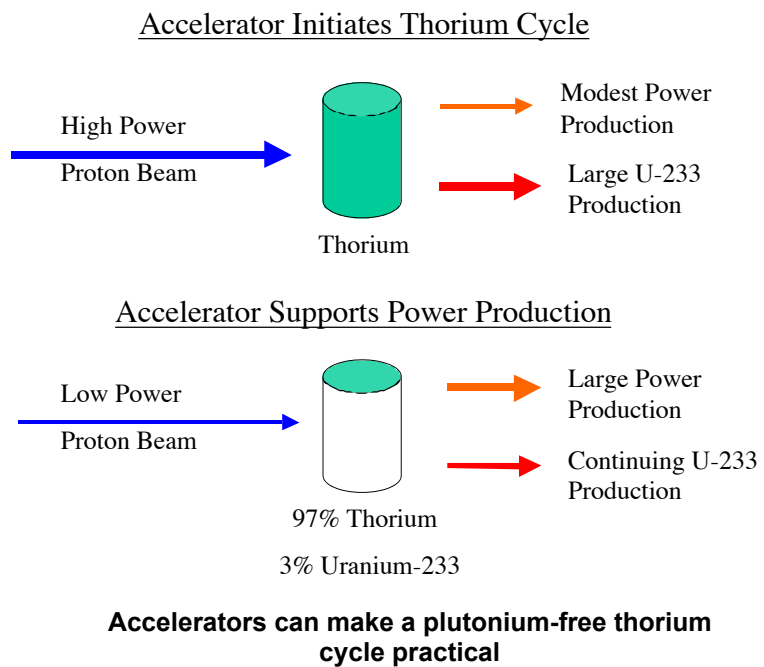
Accelerator Initiates Thorium Cycle

High Power
Proton Beam

Modest Power Production

Large U-233 Production

Thorium

Accelerator Supports Power Production

Low Power
Proton Beam

Large Power Production

Continuing U-233 Production

97% Thorium

3% Uranium-233

Accelerators can make a plutonium-free thorium cycle practical